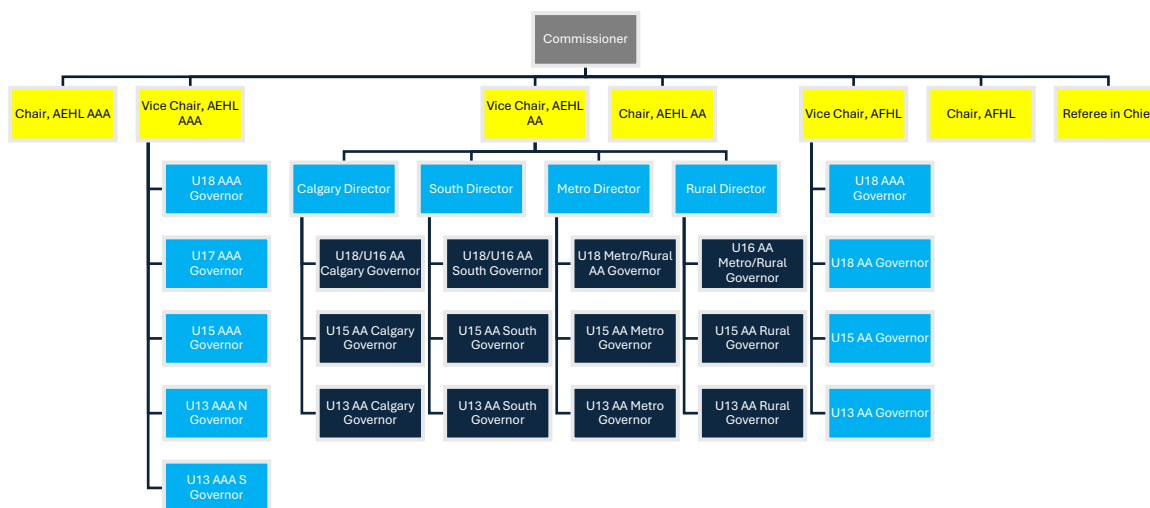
Commissioner

Chair, AEHL AAA

Vice Chair, AEHL AAA

U18 AAA Governor

U17 AAA Governor

U15 AAA Governor

U13 AAA N Governor

U13 AAA S Governor

Vice Chair, AEHL AA

Calgary Director

U18/U16 AA Calgary Governor

U15 AA Calgary Governor

U13 AA Calgary Governor

South Director

U18/U16 AA South Governor

U15 AA South Governor

U13 AA South Governor

Metro Director

U18 Metro/Rural AA Governor

U15 AA Metro Governor

U13 AA Metro Governor

Rural Director

U16 AA Metro/Rural Governor

U15 AA Rural Governor

U13 AA Rural Governor

Chair, AEHL AA

Vice Chair, AFHL

U18 AAA Governor

U18 AA Governor

U15 AA Governor

U13 AA Governor

Chair, AFHL

Referee in Chie